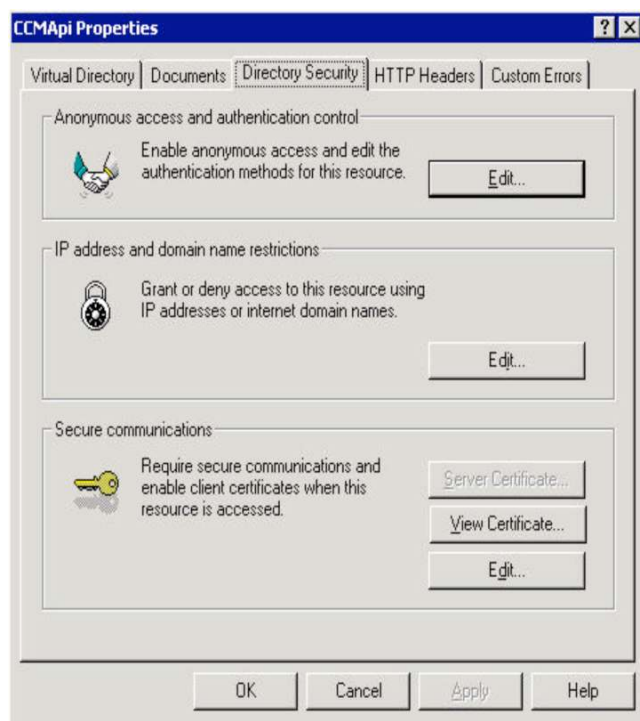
CCMApi Properties

? X

Virtual Directory | Documents | Directory Security | HTTP Headers | Custom Errors

Anonymous access and authentication control

Enable anonymous access and edit the authentication methods for this resource.

Edit...

IP address and domain name restrictions

Grant or deny access to this resource using IP addresses or internet domain names.

Edit...

Secure communications

Require secure communications and enable client certificates when this resource is accessed.

Server Certificate...

View Certificate...

Edit...

OK

Cancel

Apply

Help